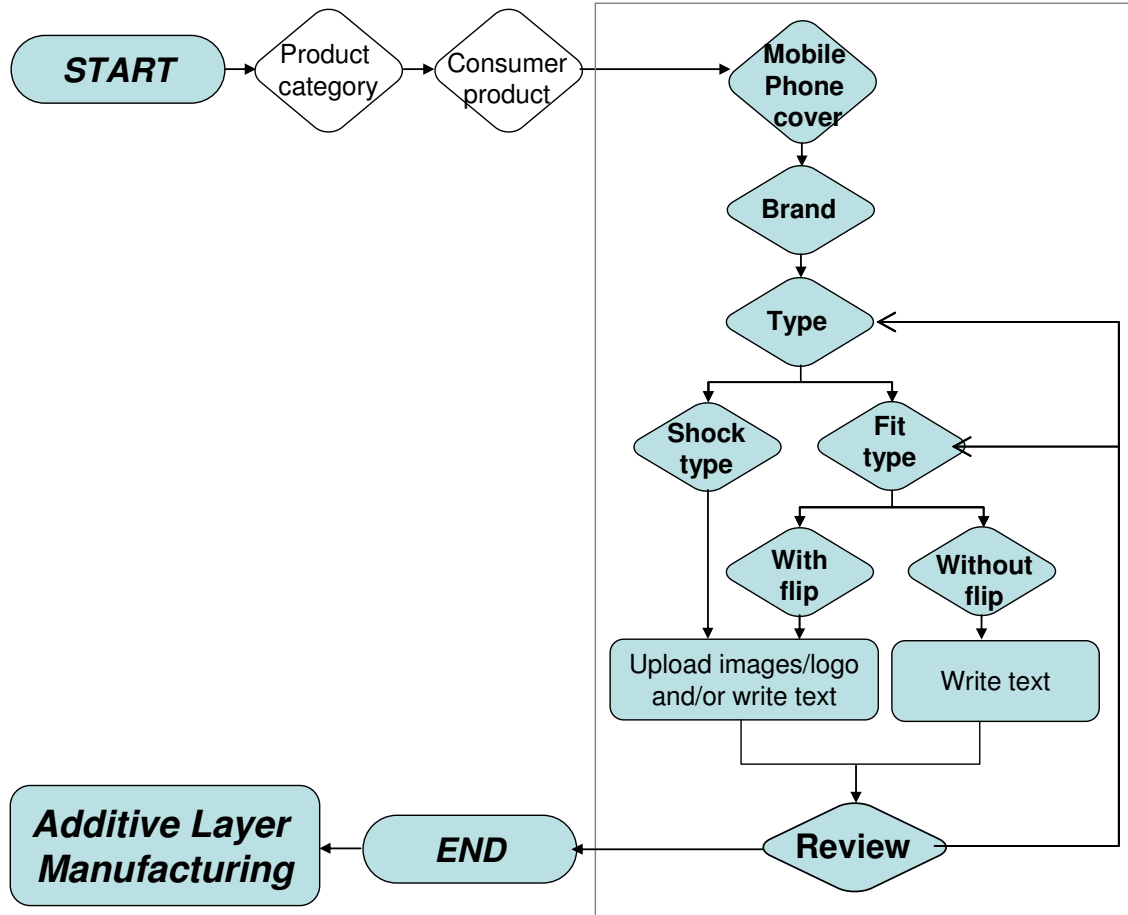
START

Product category

Consumer product

Mobile Phone cover

Brand

Type

Shock type

Fit type

With flip

Without flip

Upload images/logo and/or write text

Write text

Review

END

Additive Layer Manufacturing